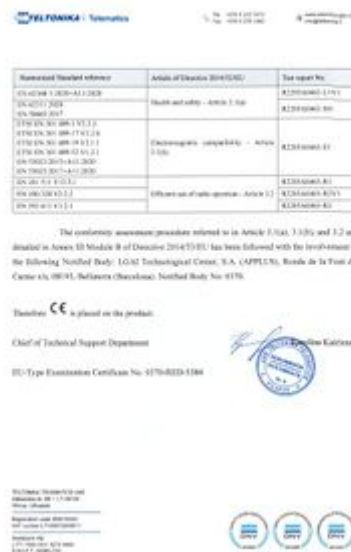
TELTONIKA | Telematics

| Harmonised Standard reference | Article of Directive 2014/53/EU | Test report No. |
|---|---|---|
| EN 62368-1:2020+A11:2020 | Health and safety – Article 3.1(a) | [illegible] |
| EN 62311:2020 | | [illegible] |
| EN 50665:2017 | | |
| ETSI EN 301 489-1 V2.2.3 ETSI EN 301 489-17 V3.2.4 ETSI EN 301 489-19 V2.2.1 ETSI EN 301 489-52 V1.2.1 EN 55032:2015+A11:2020 EN 55035:2017+A11:2020 | Electromagnetic compatibility – Article 3.1(b) | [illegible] |
| EN 301 511 V12.5.1 | Efficient use of radio spectrum – Article 3.2 | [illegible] |
| EN 303 413 V1.2.1 | | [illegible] |
| EN 300 328 V2.2.2 | | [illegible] |

The conformity assessment procedure referred to in Article 3.1(a), 3.1(b) and 3.2 and detailed in Annex III Module B of Directive 2014/53/EU has been followed with the involvement of the following Notified Body: LGAI Technological Center, S.A. (APPLUS), Ronda de la Font del Carme s/n, 08193, Bellaterra (Barcelona). Notified Body No: 0370.

Therefore: CE is placed on the product.

Chief of Technical Support Department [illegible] Karlina

EU-Type Examination Certificate No: 0370-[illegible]

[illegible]

DNV DNV DNV